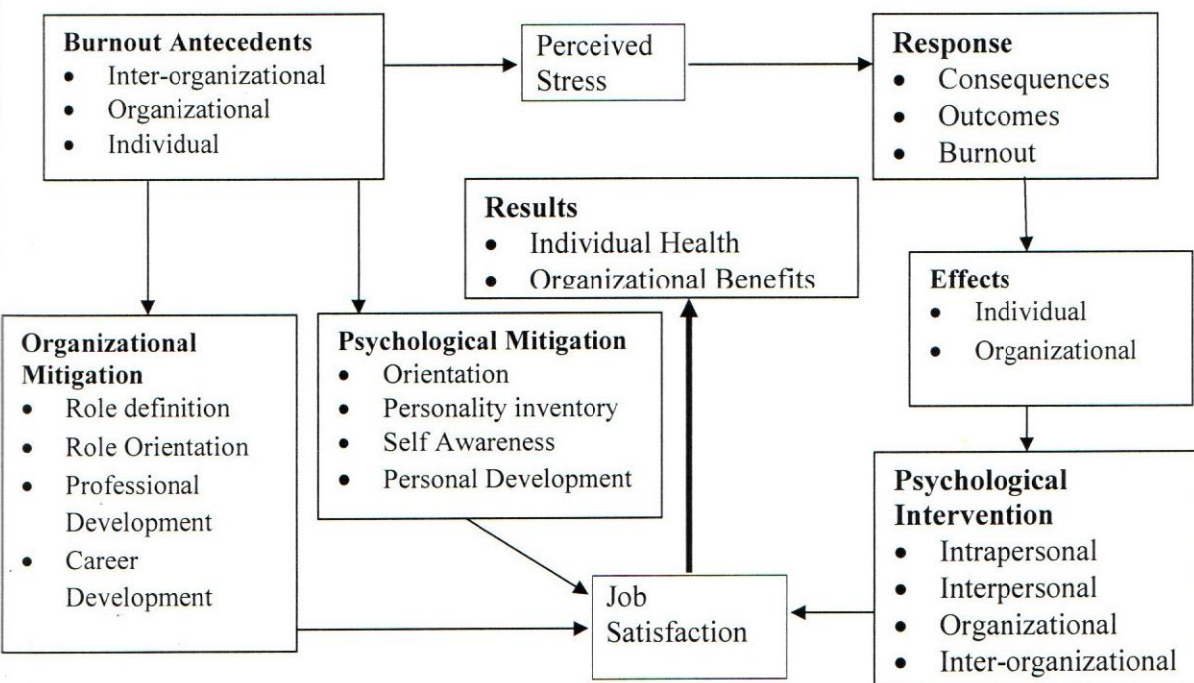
**Burnout Antecedents**
- Inter-organizational
- Organizational
- Individual

Perceived Stress

**Response**
- Consequences
- Outcomes
- Burnout

**Results**
- Individual Health
- Organizational Benefits

**Effects**
- Individual
- Organizational

**Organizational Mitigation**
- Role definition
- Role Orientation
- Professional Development
- Career Development

**Psychological Mitigation**
- Orientation
- Personality inventory
- Self Awareness
- Personal Development

**Psychological Intervention**
- Intrapersonal
- Interpersonal
- Organizational
- Inter-organizational

Job Satisfaction